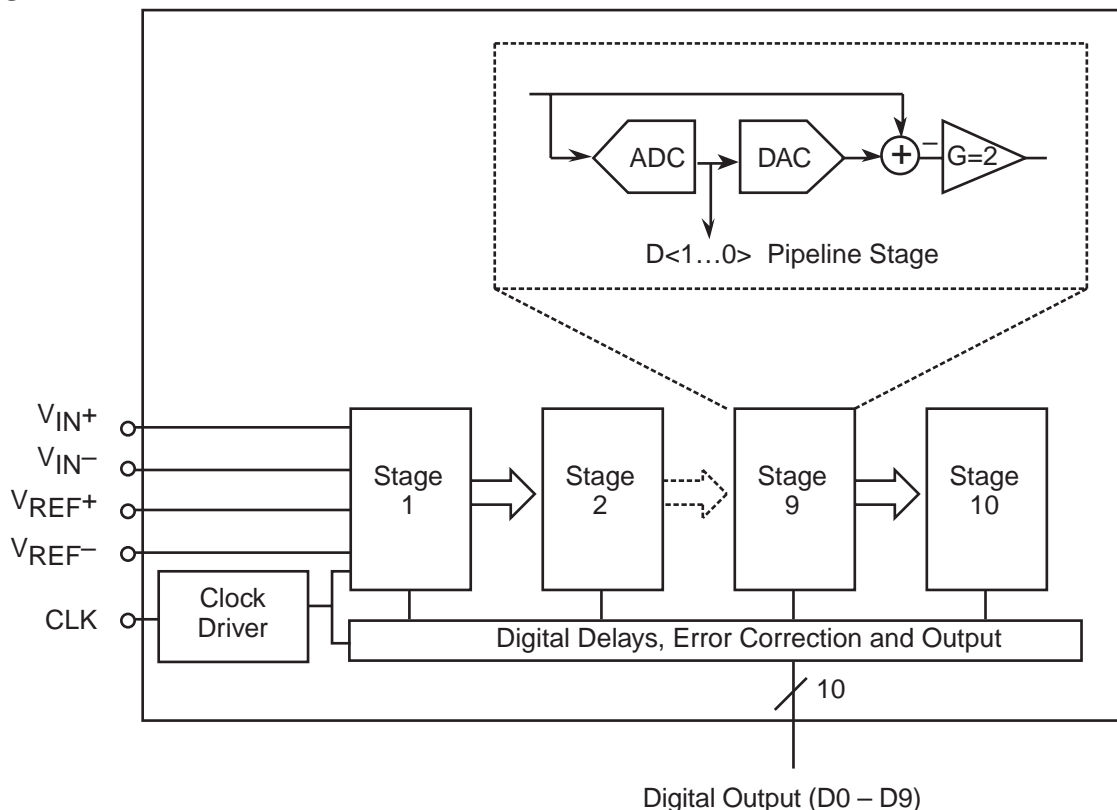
ADC

DAC

+

–

G=2

D<1…0> Pipeline Stage

$V_{IN}+$

$V_{IN}–$

$V_{REF}+$

$V_{REF}–$

CLK

Stage 1

Stage 2

Stage 9

Stage 10

Clock Driver

Digital Delays, Error Correction and Output

10

Digital Output (D0 – D9)